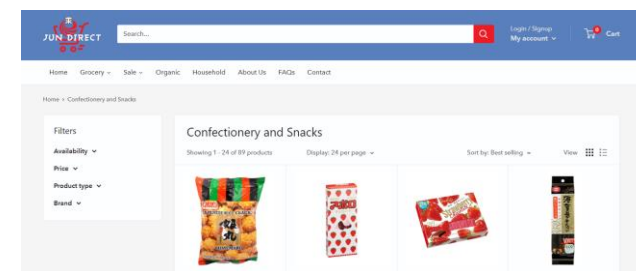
JUN DIRECT

Search...

Login / Signup
My account

0 Cart

Home Grocery Sale Organic Household About Us FAQs Contact

Home > Confectionery and Snacks

Filters

Availability

Price

Product type

Brand

Confectionery and Snacks

Showing 1 - 24 of 89 products

Display: 24 per page

Sort by: Best selling

View